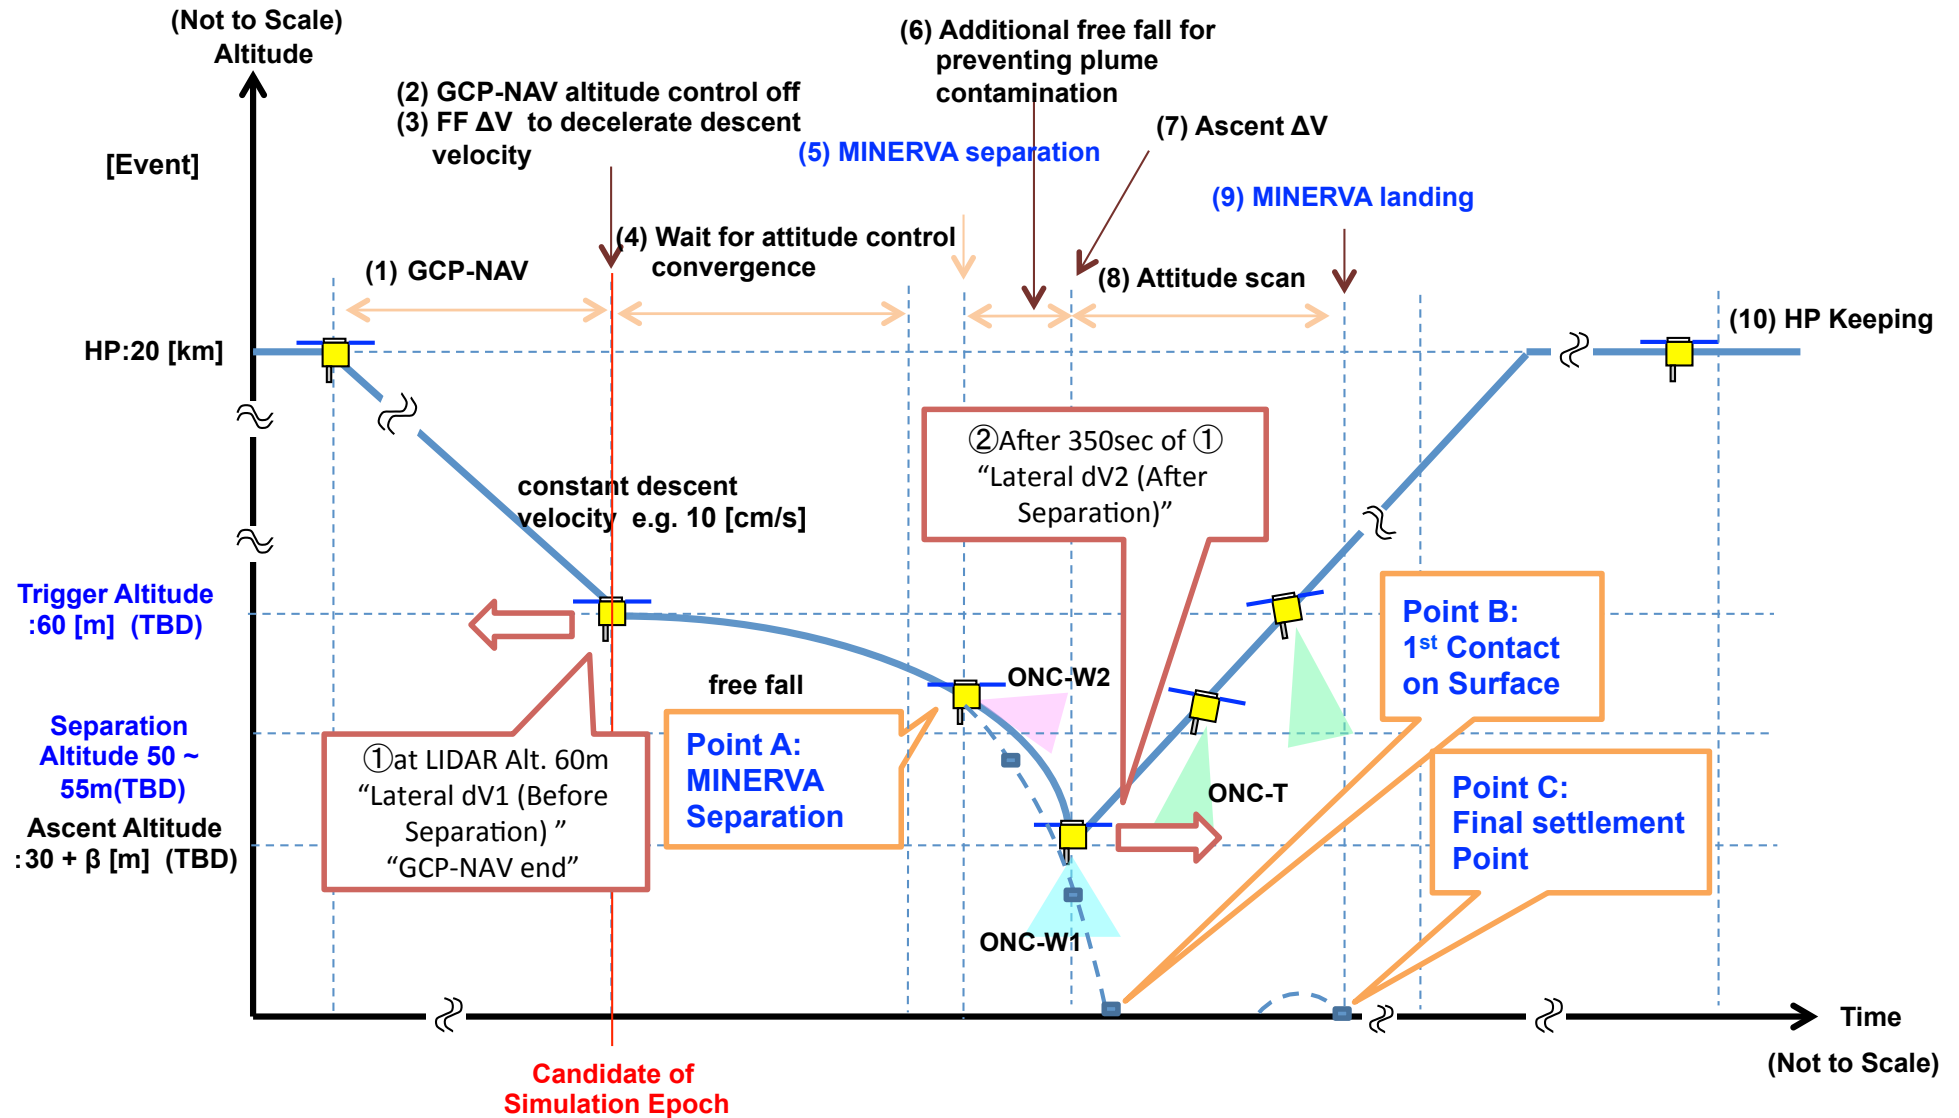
(Not to Scale)
Altitude

[Event]

(2) GCP-NAV altitude control off
(3) FF ΔV to decelerate descent velocity

(6) Additional free fall for preventing plume contamination

(5) MINERVA separation

(7) Ascent ΔV

(9) MINERVA landing

(1) GCP-NAV

(4) Wait for attitude control convergence

(8) Attitude scan

(10) HP Keeping

HP:20 [km]

②After 350sec of ①
"Lateral dV2 (After Separation)"

constant descent velocity e.g. 10 [cm/s]

Trigger Altitude :60 [m] (TBD)

Point B:
1$^{st}$ Contact on Surface

free fall

ONC-W2

Separation Altitude 50 ~ 55m(TBD)

①at LIDAR Alt. 60m
"Lateral dV1 (Before Separation) "
"GCP-NAV end"

Point A:
MINERVA Separation

ONC-T

Point C:
Final settlement Point

Ascent Altitude :30 + β [m] (TBD)

ONC-W1

Time

(Not to Scale)

Candidate of Simulation Epoch